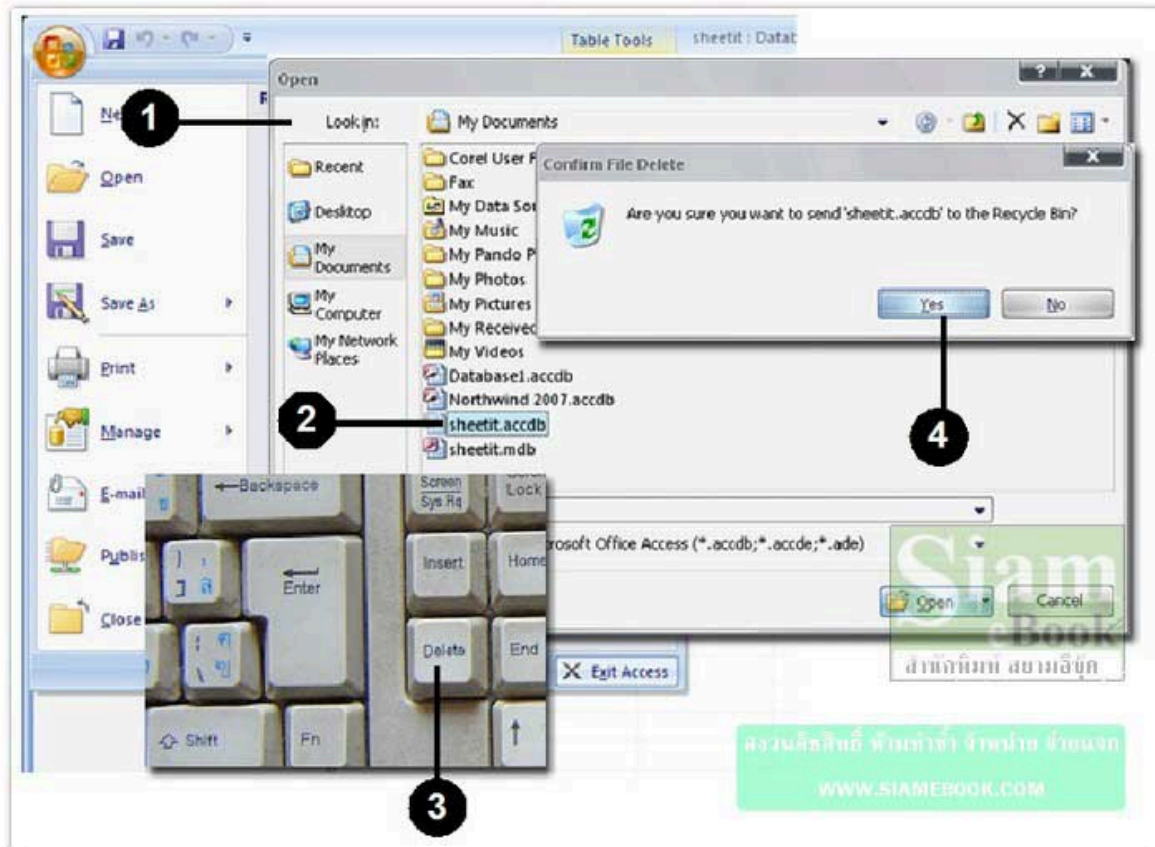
Table Tools sheetit : Datab

Open

Look in: My Documents

Recent
Desktop
My Documents
My Computer
My Network Places

Corel User F
Fax
My Data Sou
My Music
My Pando P
My Photos
My Pictures
My Receivec
My Videos
Database1.accdb
Northwind 2007.accdb
sheetit.accdb
sheetit.mdb

Confirm File Delete

Are you sure you want to send 'sheetit.accdb' to the Recycle Bin?

Yes No

New
Open
Save
Save As
Print
Manage
E-mail
Publis
Close

rosoft Office Access (*.accdb;*.accde;*.ade)

Open Cancel

Exit Access

Backspace
Enter
Shift
Fn
Screen Sys Rq
Lock
Insert
Home
Delete
End

1
2
3
4

Siam eBook
สำนักพิมพ์ สยามอีบุ๊ค

สงวนลิขสิทธิ์ ห้ามทำซ้ำ จำหน่าย จ่ายแจก
WWW.SIAMEBOOK.COM